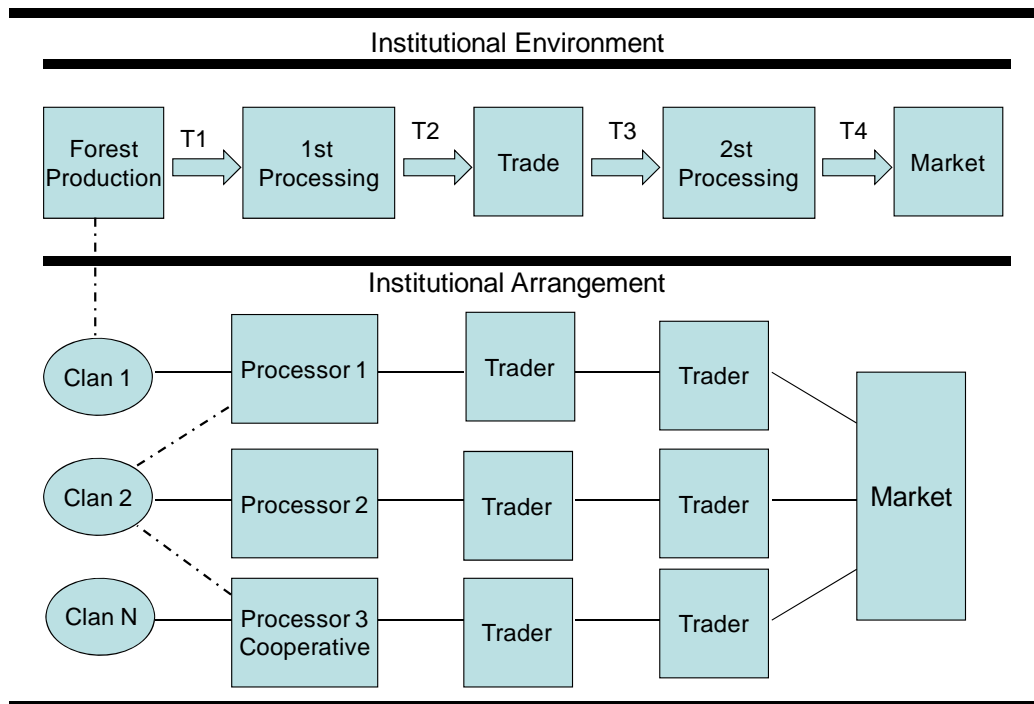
Institutional Environment

Forest Production

T1

1st Processing

T2

Trade

T3

2st Processing

T4

Market

Institutional Arrangement

Clan 1

Processor 1

Trader

Trader

Clan 2

Processor 2

Trader

Trader

Market

Clan N

Processor 3 Cooperative

Trader

Trader